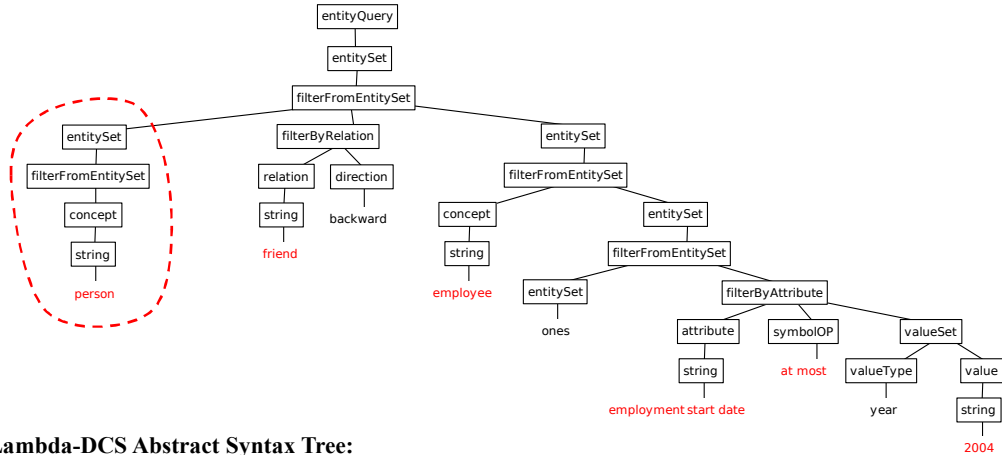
entityQuery
entitySet
filterFromEntitySet
entitySet
filterFromEntitySet
concept
string
person
filterByRelation
relation
string
friend
direction
backward
entitySet
filterFromEntitySet
concept
string
employee
entitySet
filterFromEntitySet
entitySet
ones
filterByAttribute
attribute
string
employment start date
symbolOP
at most
valueSet
valueType
year
value
string
2004

Lambda-DCS Abstract Syntax Tree: